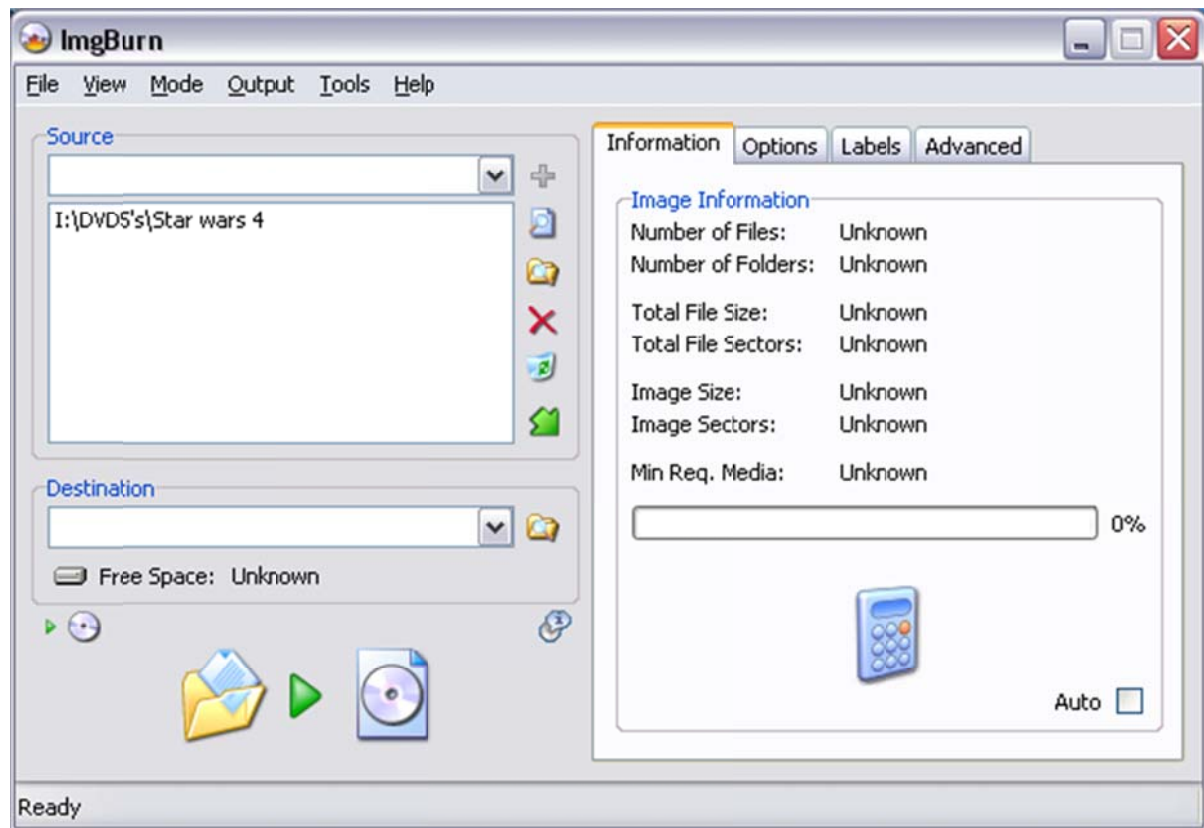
ImgBurn

File View Mode Output Tools Help

Source

I:\DVD5's\Star wars 4

Destination

Free Space: Unknown

Information Options Labels Advanced

Image Information

Number of Files: Unknown
Number of Folders: Unknown

Total File Size: Unknown
Total File Sectors: Unknown

Image Size: Unknown
Image Sectors: Unknown

Min Req. Media: Unknown

0%

Auto

Ready